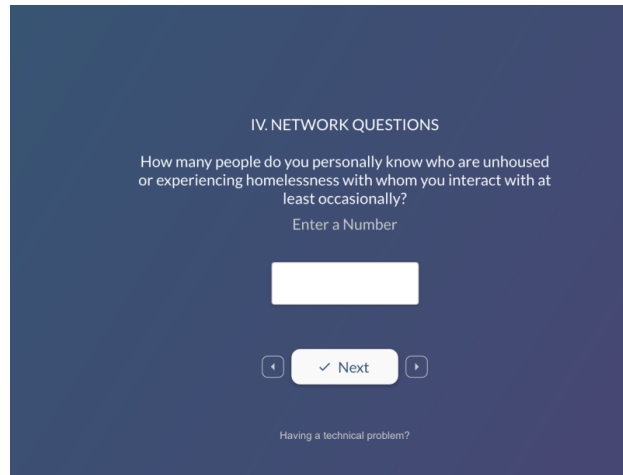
IV. NETWORK QUESTIONS

How many people do you personally know who are unhoused or experiencing homelessness with whom you interact with at least occasionally?

Enter a Number

✓ Next

Having a technical problem?